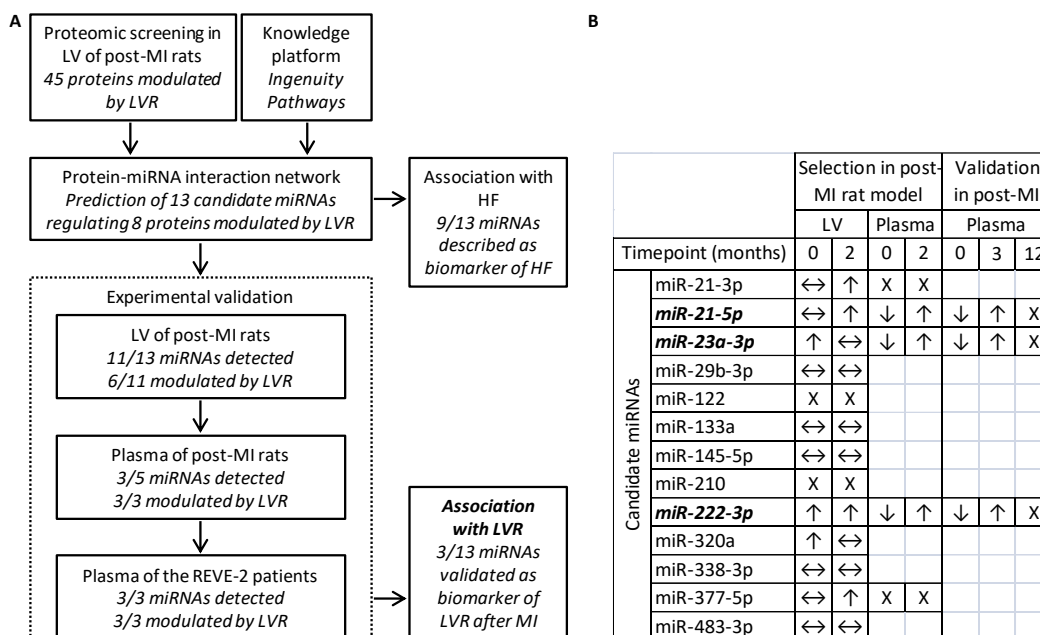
A

Proteomic screening in LV of post-MI rats
*45 proteins modulated by LVR*

Knowledge platform
*Ingenuity Pathways*

Protein-miRNA interaction network
*Prediction of 13 candidate miRNAs regulating 8 proteins modulated by LVR*

Association with HF
*9/13 miRNAs described as biomarker of HF*

Experimental validation

LV of post-MI rats
*11/13 miRNAs detected*
*6/11 modulated by LVR*

Plasma of post-MI rats
*3/5 miRNAs detected*
*3/3 modulated by LVR*

Plasma of the REVE-2 patients
*3/3 miRNAs detected*
*3/3 modulated by LVR*

***Association with LVR***
*3/13 miRNAs validated as biomarker of LVR after MI*

B

| | | Selection in post-MI rat model | | | | Validation in post-MI | | |
|---|---|---|---|---|---|---|---|---|
| | | LV | | Plasma | | Plasma | | |
| Timepoint (months) | | 0 | 2 | 0 | 2 | 0 | 3 | 12 |
| Candidate miRNAs | miR-21-3p | ↔ | ↑ | X | X | | | |
| | ***miR-21-5p*** | ↔ | ↑ | ↓ | ↑ | ↓ | ↑ | X |
| | ***miR-23a-3p*** | ↑ | ↔ | ↓ | ↑ | ↓ | ↑ | X |
| | miR-29b-3p | ↔ | ↔ | | | | | |
| | miR-122 | X | X | | | | | |
| | miR-133a | ↔ | ↔ | | | | | |
| | miR-145-5p | ↔ | ↔ | | | | | |
| | miR-210 | X | X | | | | | |
| | ***miR-222-3p*** | ↑ | ↑ | ↓ | ↑ | ↓ | ↑ | X |
| | miR-320a | ↑ | ↔ | | | | | |
| | miR-338-3p | ↔ | ↔ | | | | | |
| | miR-377-5p | ↔ | ↑ | X | X | | | |
| | miR-483-3p | ↔ | ↔ | | | | | |